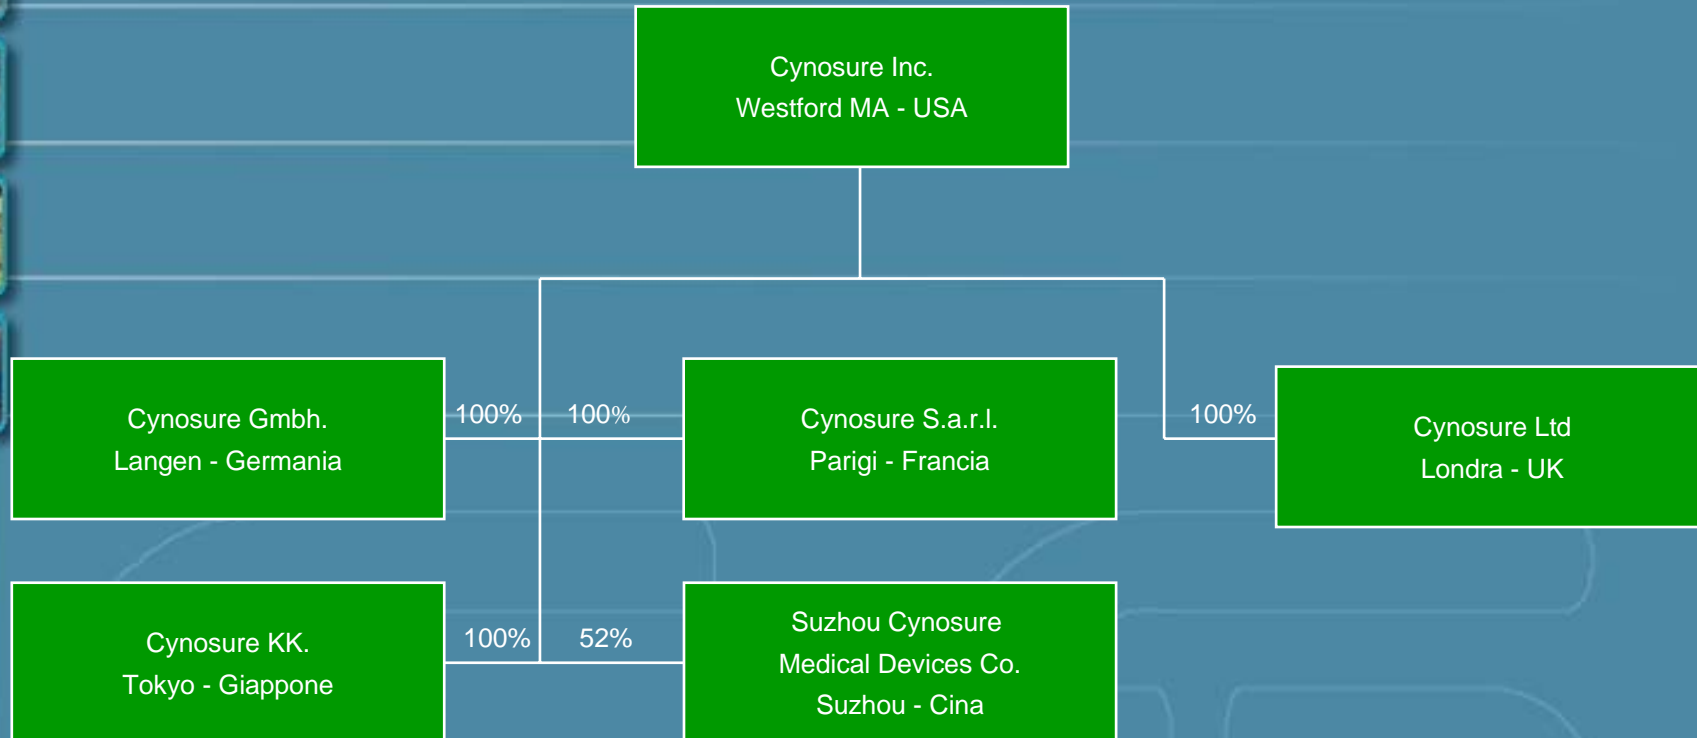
Cynosure Inc.
Westford MA - USA

Cynosure Gmbh.
Langen - Germania

100%

100%

Cynosure S.a.r.l.
Parigi - Francia

100%

Cynosure Ltd
Londra - UK

Cynosure KK.
Tokyo - Giappone

100%

52%

Suzhou Cynosure
Medical Devices Co.
Suzhou - Cina